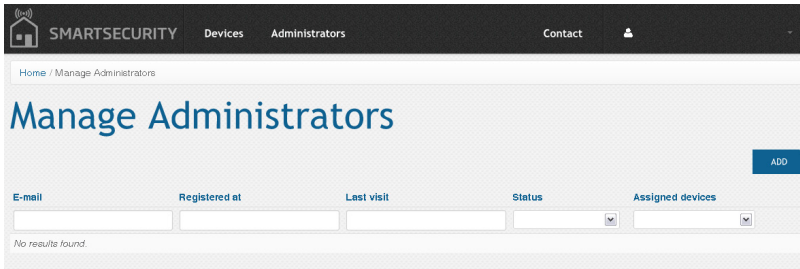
SMARTSECURITY Devices Administrators Contact

Home / Manage Administrators

Manage Administrators

ADD

| E-mail | Registered at | Last visit | Status | Assigned devices |
|---|---|---|---|---|
| No results found. | | | | |